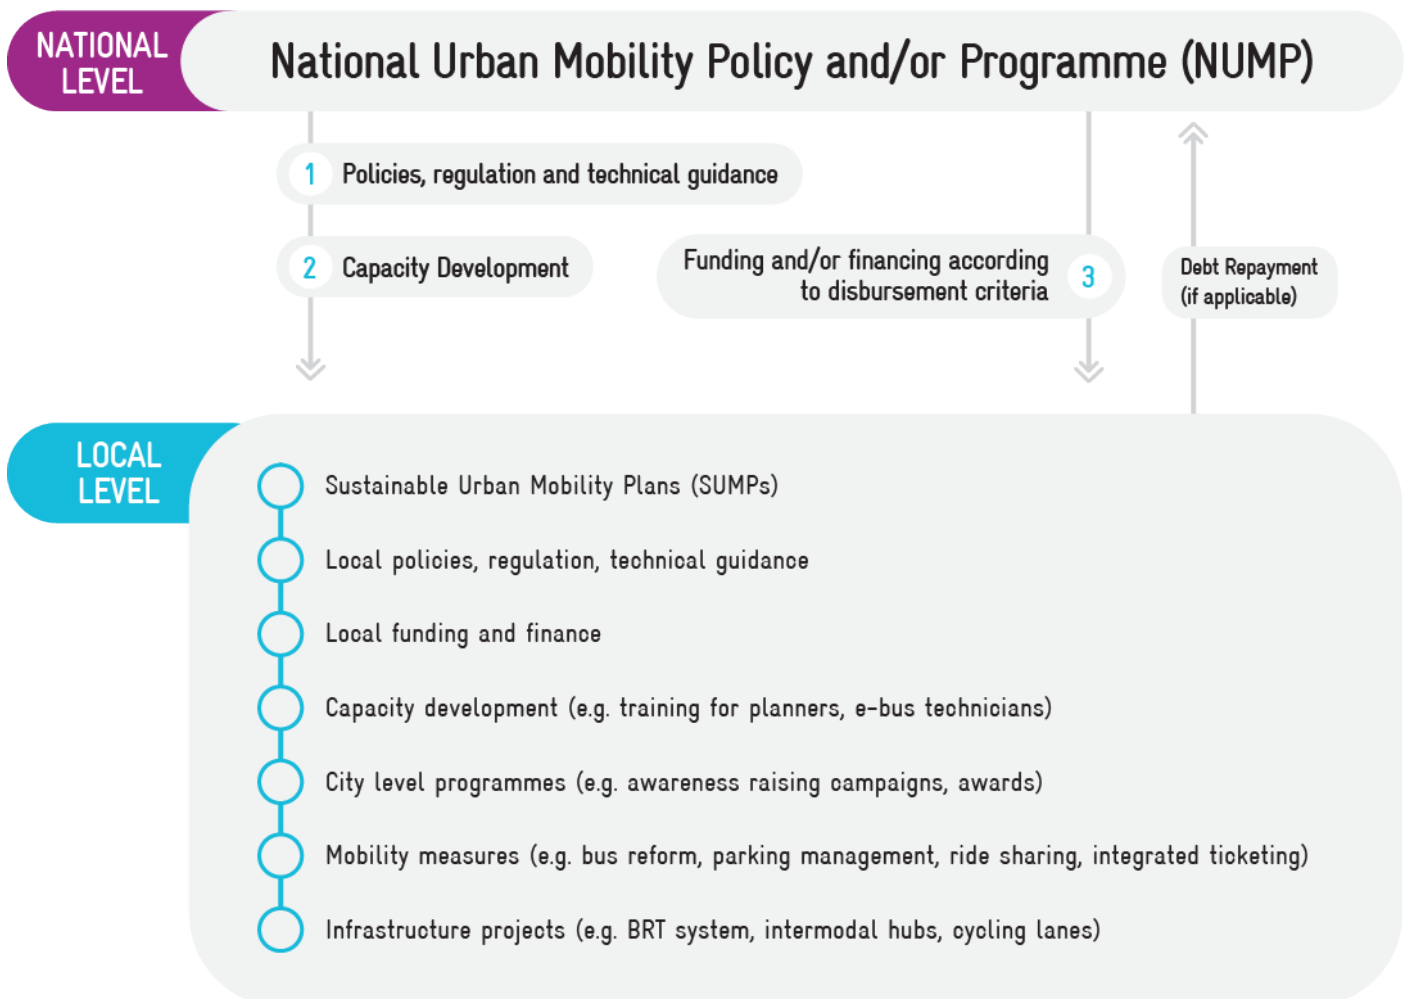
NATIONAL LEVEL

National Urban Mobility Policy and/or Programme (NUMP)

1 Policies, regulation and technical guidance

2 Capacity Development

Funding and/or financing according to disbursement criteria 3

Debt Repayment (if applicable)

LOCAL LEVEL

Sustainable Urban Mobility Plans (SUMPs)

Local policies, regulation, technical guidance

Local funding and finance

Capacity development (e.g. training for planners, e-bus technicians)

City level programmes (e.g. awareness raising campaigns, awards)

Mobility measures (e.g. bus reform, parking management, ride sharing, integrated ticketing)

Infrastructure projects (e.g. BRT system, intermodal hubs, cycling lanes)